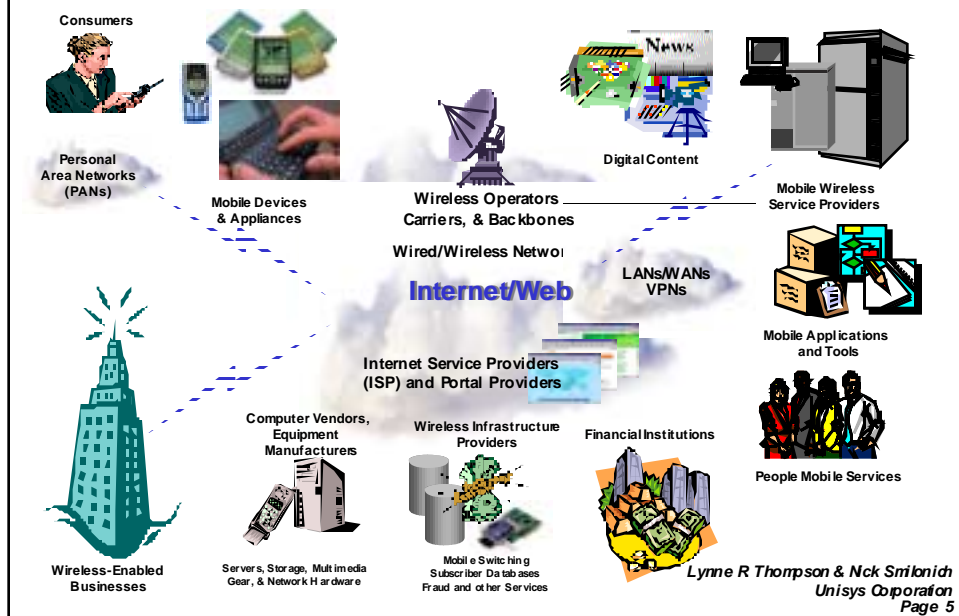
Consumers

News

Personal Area Networks (PANs)

Mobile Devices & Appliances

Digital Content

Wireless Operators Carriers, & Backbones

Mobile Wireless Service Providers

Wired/Wireless Networ

LANs/WANs VPNs

Internet/Web

Mobile Applications and Tools

Internet Service Providers (ISP) and Portal Providers

Computer Vendors, Equipment Manufactures

Wireless Infrastructure Providers

Financial Institutions

People Mobile Services

Wireless-Enabled Businesses

Servers, Storage, Multimedia Gear, & Network Hardware

Mobile Switching Subscriber Databases Fraud and other Services

Lynne R Thompson & Nick Smilonich
Unisys Corporation
Page 5